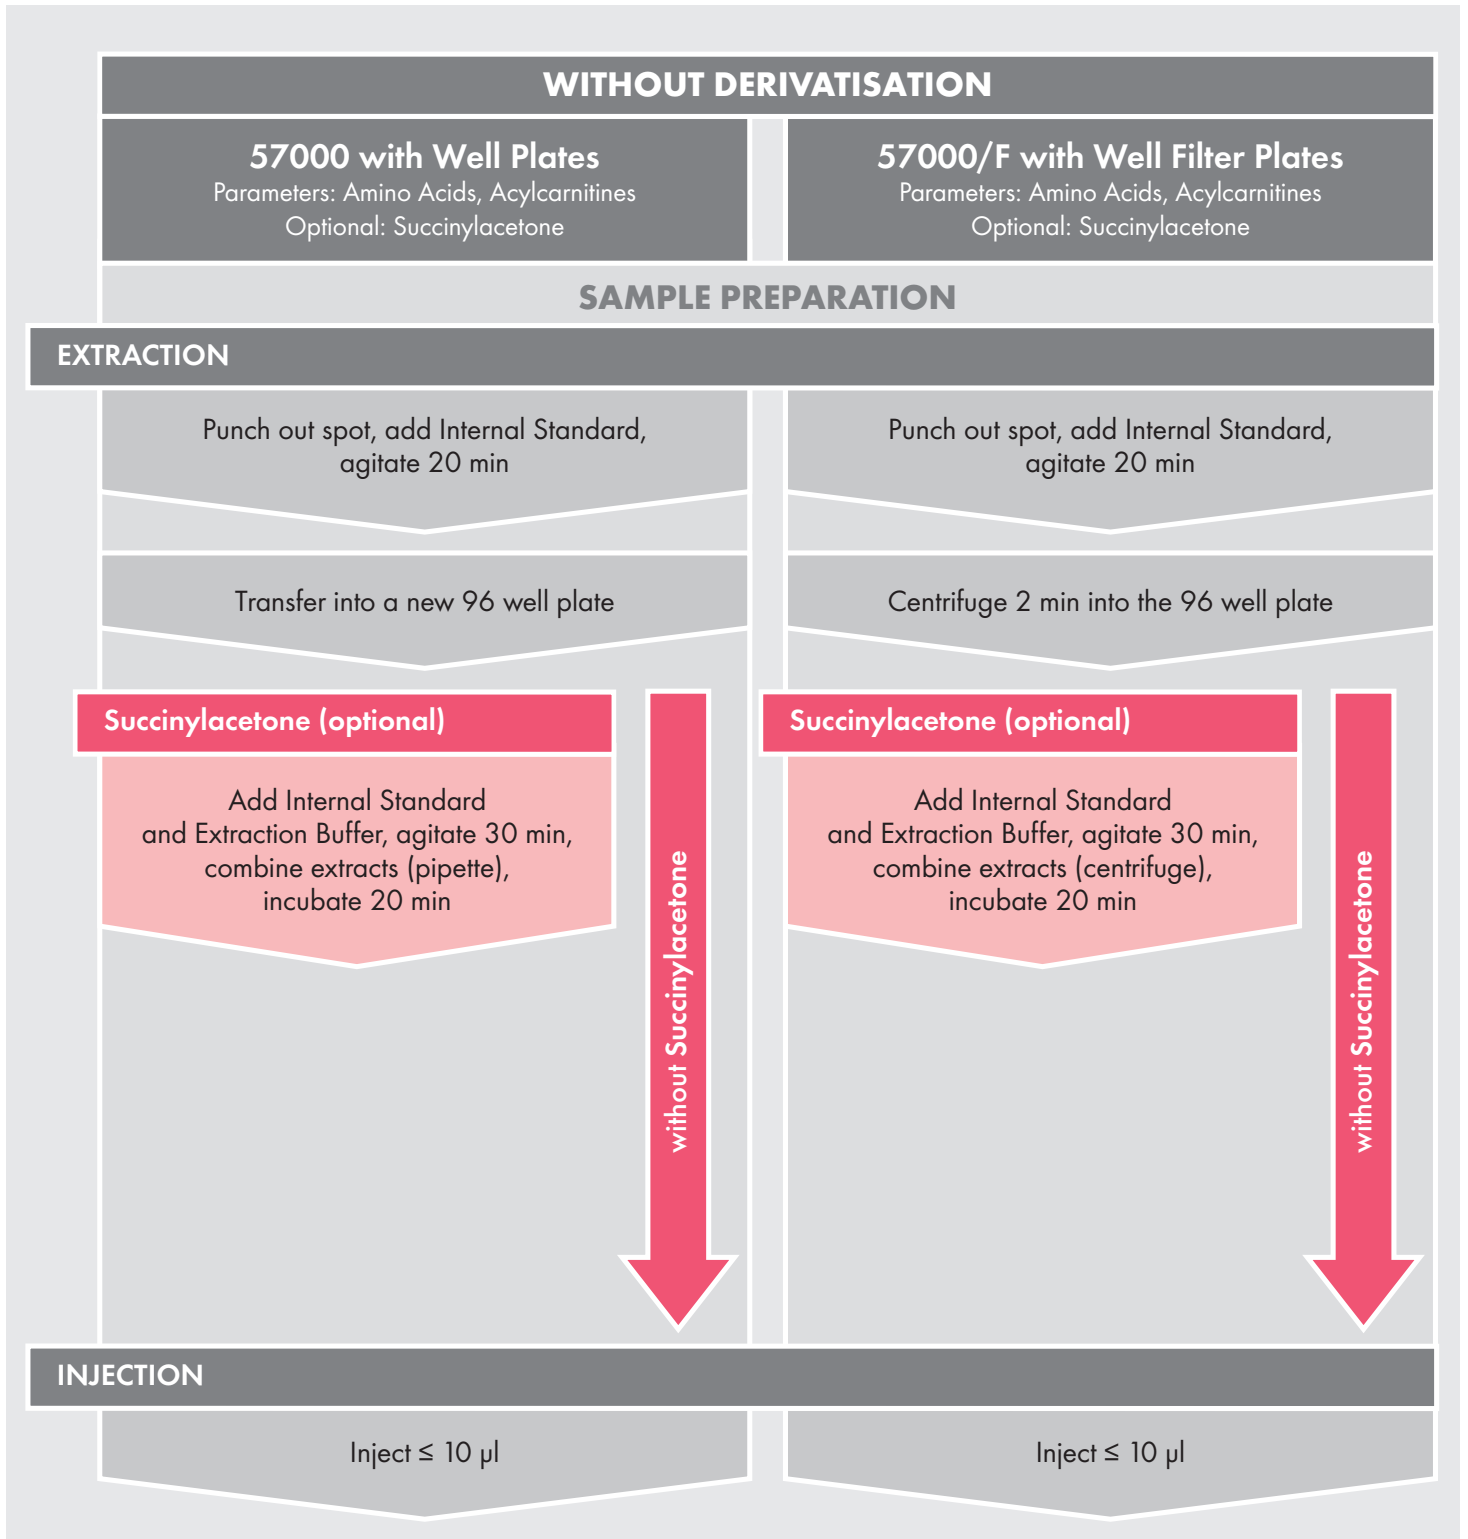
WITHOUT DERIVATISATION

57000 with Well Plates
Parameters: Amino Acids, Acylcarnitines
Optional: Succinylacetone

57000/F with Well Filter Plates
Parameters: Amino Acids, Acylcarnitines
Optional: Succinylacetone

SAMPLE PREPARATION

EXTRACTION

Punch out spot, add Internal Standard, agitate 20 min

Punch out spot, add Internal Standard, agitate 20 min

Transfer into a new 96 well plate

Centrifuge 2 min into the 96 well plate

Succinylacetone (optional)

Add Internal Standard and Extraction Buffer, agitate 30 min, combine extracts (pipette), incubate 20 min

without Succinylacetone

Succinylacetone (optional)

Add Internal Standard and Extraction Buffer, agitate 30 min, combine extracts (centrifuge), incubate 20 min

without Succinylacetone

INJECTION

Inject ≤ 10 µl

Inject ≤ 10 µl